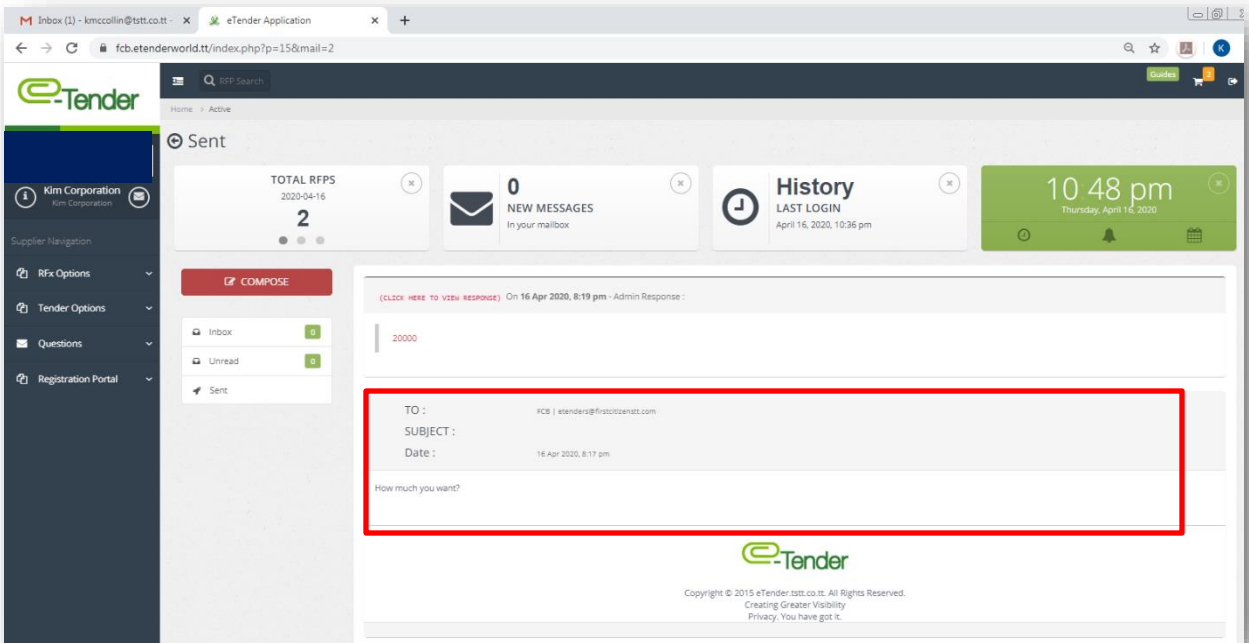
Inbox (1) - kmccollin@tstt.co.tt ×
eTender Application ×
+
fcb.etenderworld.tt/index.php?p=15&mail=2

e-Tender
RFP Search
Guides
2
Home > Active

Sent

Kim Corporation
Kim Corporation

Supplier Navigation
RFx Options
Tender Options
Questions
Registration Portal

TOTAL RFPS
2020-04-16
2

0
NEW MESSAGES
In your mailbox

History
LAST LOGIN
April 16, 2020, 10:36 pm

10 48 pm
Thursday, April 16, 2020

COMPOSE
Inbox 0
Unread 0
Sent

(CLICK HERE TO VIEW RESPONSE) On 16 Apr 2020, 8:19 pm - Admin Response :

20000

TO : FCB | etenders@firstcitizenstt.com
SUBJECT :
Date : 16 Apr 2020, 8:17 pm

How much you want?

e-Tender

Copyright © 2015 eTender.tstt.co.tt. All Rights Reserved.
Creating Greater Visibility
Privacy. You have got it.